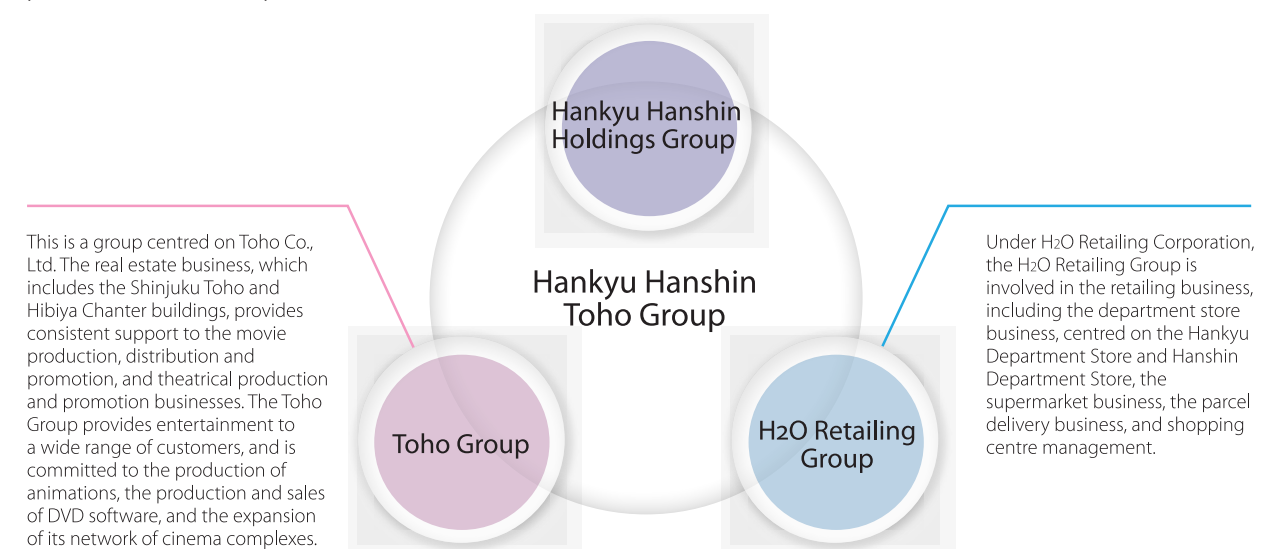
Hankyu Hanshin Holdings Group

Hankyu Hanshin Toho Group

This is a group centred on Toho Co., Ltd. The real estate business, which includes the Shinjuku Toho and Hibiya Chanter buildings, provides consistent support to the movie production, distribution and promotion, and theatrical production and promotion businesses. The Toho Group provides entertainment to a wide range of customers, and is committed to the production of animations, the production and sales of DVD software, and the expansion of its network of cinema complexes.

Toho Group

H2O Retailing Group

Under H2O Retailing Corporation, the H2O Retailing Group is involved in the retailing business, including the department store business, centred on the Hankyu Department Store and Hanshin Department Store, the supermarket business, the parcel delivery business, and shopping centre management.